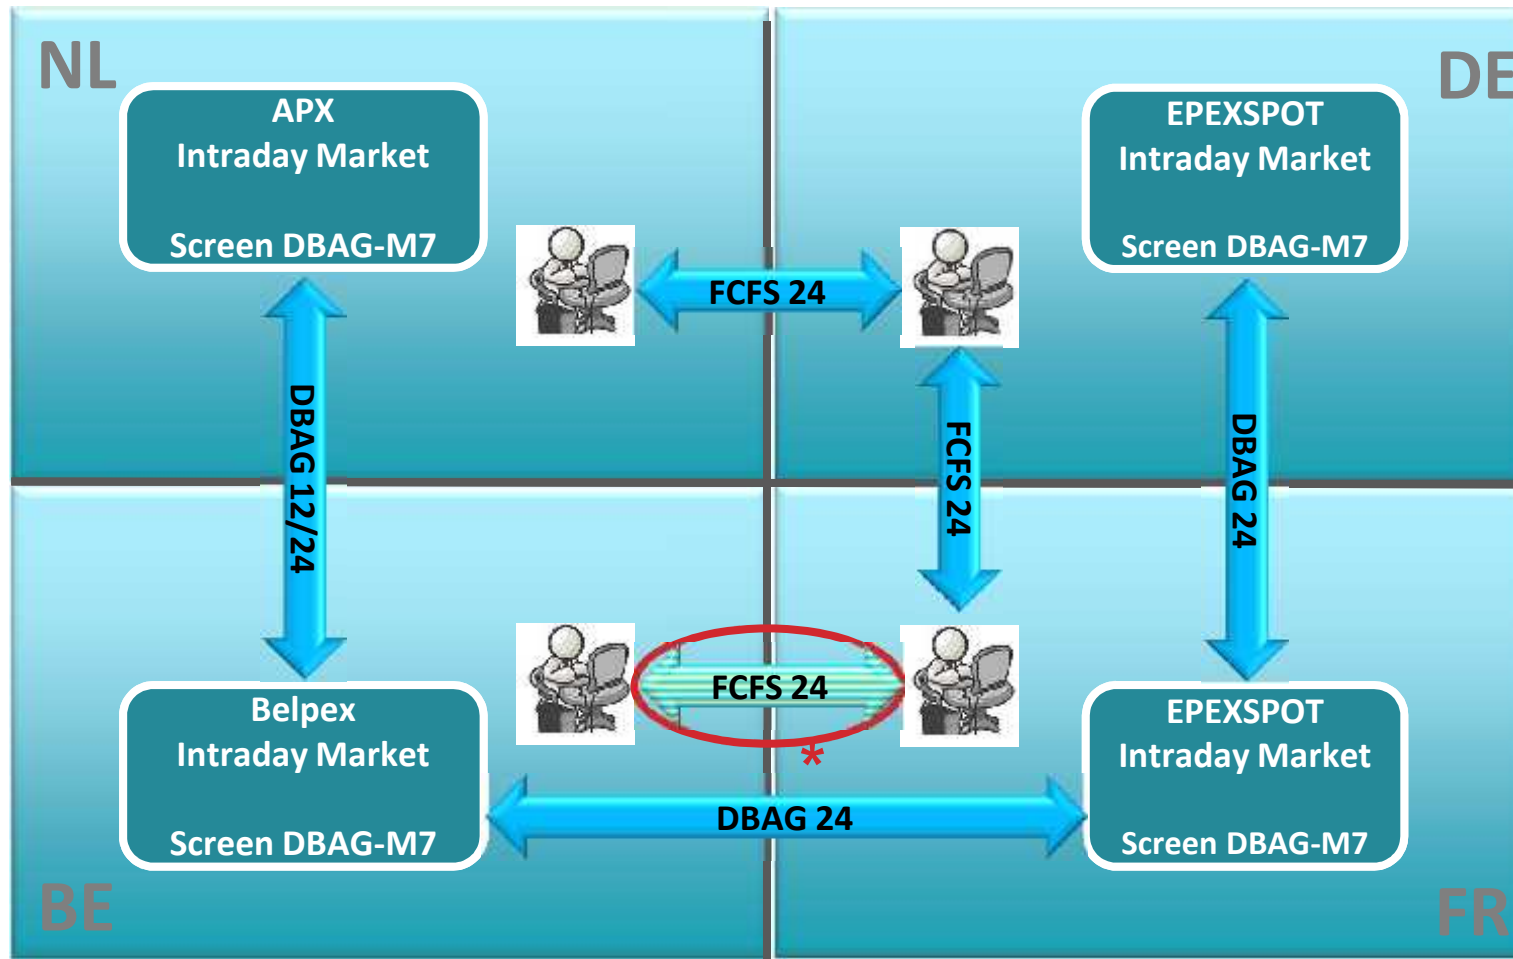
NL

DE

APX
Intraday Market

Screen DBAG-M7

EPEXSPOT
Intraday Market

Screen DBAG-M7

FCFS 24

DBAG 12/24

FCFS 24

DBAG 24

FCFS 24

*

Belpex
Intraday Market

Screen DBAG-M7

DBAG 24

EPEXSPOT
Intraday Market

Screen DBAG-M7

BE

FR